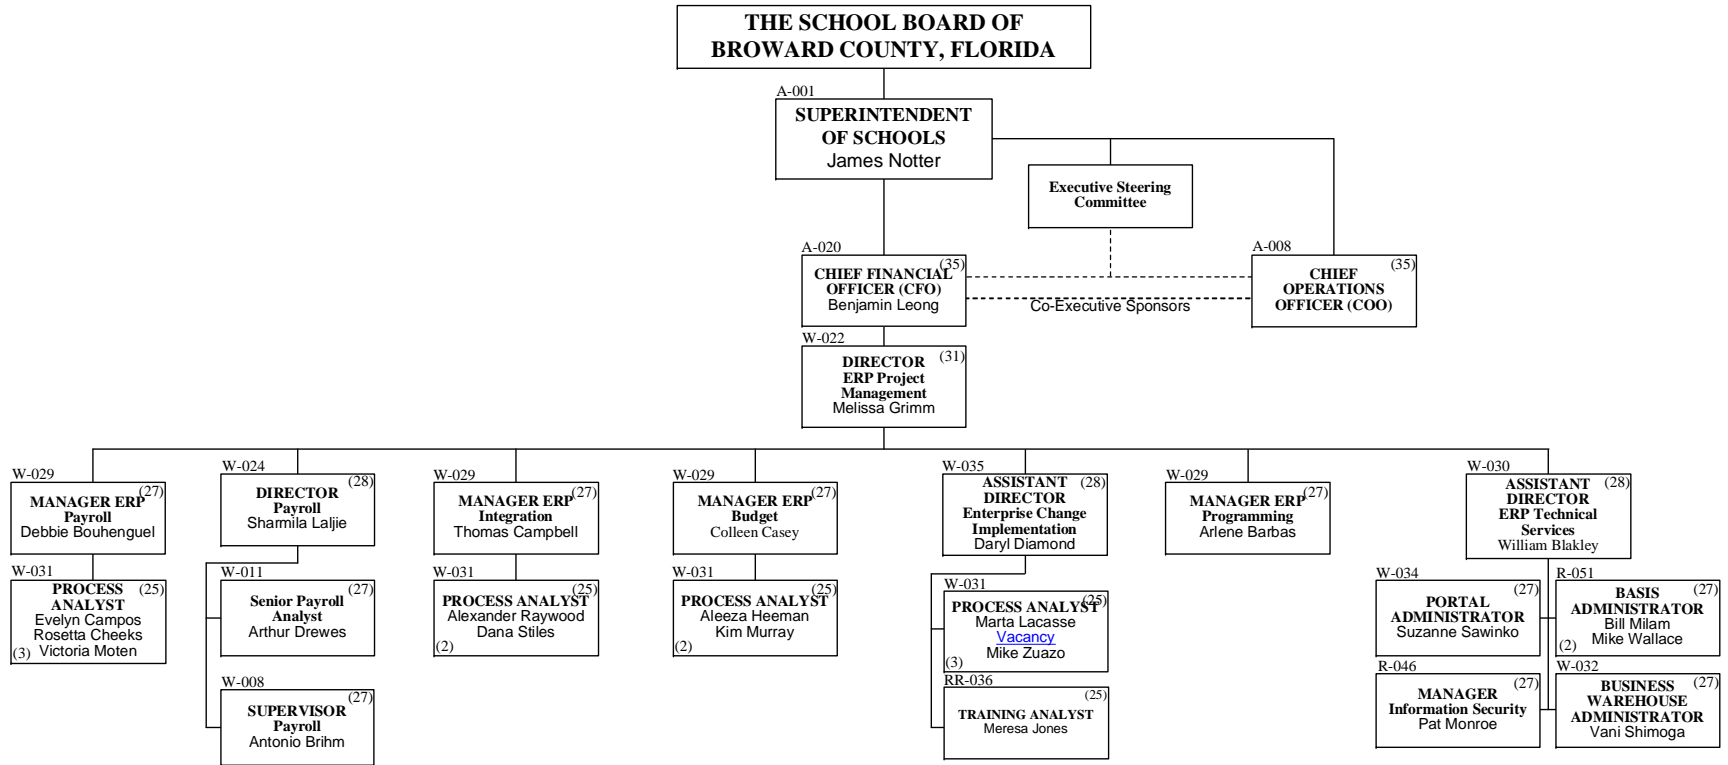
THE SCHOOL BOARD OF BROWARD COUNTY, FLORIDA

A-001
SUPERINTENDENT OF SCHOOLS
James Notter

Executive Steering Committee

A-020
CHIEF FINANCIAL OFFICER (CFO) (35)
Benjamin Leong

A-008
CHIEF OPERATIONS OFFICER (COO) (35)

Co-Executive Sponsors

W-022
DIRECTOR (31)
ERP Project Management
Melissa Grimm

W-029
MANAGER ERP (27)
Payroll
Debbie Bouhenguel

W-031
PROCESS ANALYST (25)
Evelyn Campos
Rosetta Cheeks
(3) Victoria Moten

W-024
DIRECTOR (28)
Payroll
Sharmila Laljie

W-011
Senior Payroll Analyst (27)
Arthur Drewes

W-008
SUPERVISOR (27)
Payroll
Antonio Brihm

W-029
MANAGER ERP (27)
Integration
Thomas Campbell

W-031
PROCESS ANALYST (25)
Alexander Raywood
Dana Stiles
(2)

W-029
MANAGER ERP (27)
Budget
Colleen Casey

W-031
PROCESS ANALYST (25)
Aleeza Heeman
Kim Murray
(2)

W-035
ASSISTANT DIRECTOR (28)
Enterprise Change Implementation
Daryl Diamond

W-031
PROCESS ANALYST (25)
Marta Lacasse
Vacancy
Mike Zuazo
(3)

RR-036
TRAINING ANALYST (25)
Meresa Jones

W-029
MANAGER ERP (27)
Programming
Arlene Barbas

W-030
ASSISTANT DIRECTOR (28)
ERP Technical Services
William Blakley

W-034
PORTAL ADMINISTRATOR (27)
Suzanne Sawinko

R-051
BASIS ADMINISTRATOR (27)
Bill Milam
(2) Mike Wallace

R-046
MANAGER (27)
Information Security
Pat Monroe

W-032
BUSINESS WAREHOUSE ADMINISTRATOR (27)
Vani Shimoga